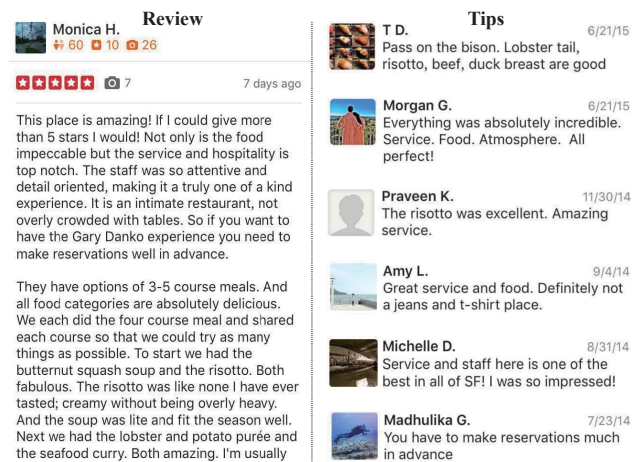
Review

Monica H.
60 10 26

7

7 days ago

This place is amazing! If I could give more than 5 stars I would! Not only is the food impeccable but the service and hospitality is top notch. The staff was so attentive and detail oriented, making it a truly one of a kind experience. It is an intimate restaurant, not overly crowded with tables. So if you want to have the Gary Danko experience you need to make reservations well in advance.

They have options of 3-5 course meals. And all food categories are absolutely delicious. We each did the four course meal and shared each course so that we could try as many things as possible. To start we had the butternut squash soup and the risotto. Both fabulous. The risotto was like none I have ever tasted; creamy without being overly heavy. And the soup was lite and fit the season well. Next we had the lobster and potato purée and the seafood curry. Both amazing. I'm usually

Tips

T D. 6/21/15
Pass on the bison. Lobster tail, risotto, beef, duck breast are good

Morgan G. 6/21/15
Everything was absolutely incredible. Service. Food. Atmosphere. All perfect!

Praveen K. 11/30/14
The risotto was excellent. Amazing service.

Amy L. 9/4/14
Great service and food. Definitely not a jeans and t-shirt place.

Michelle D. 8/31/14
Service and staff here is one of the best in all of SF! I was so impressed!

Madhulika G. 7/23/14
You have to make reservations much in advance